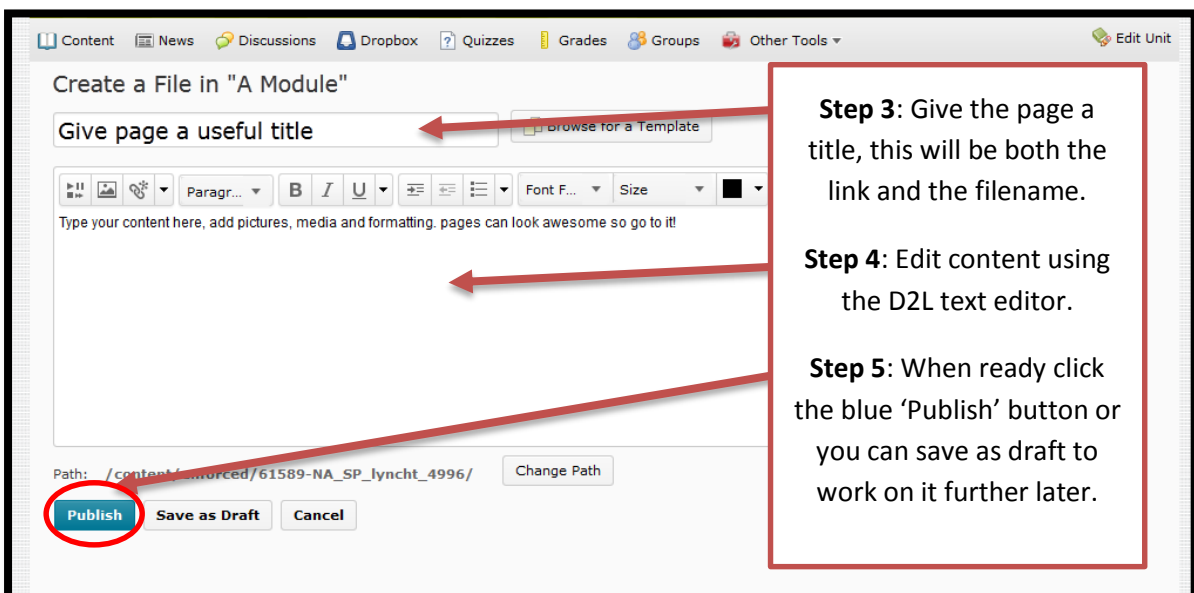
Content News Discussions Dropbox Quizzes Grades Groups Other Tools Edit Unit

Create a File in "A Module"

Give page a useful title

Browse for a Template

Paragr... B I U Font F... Size

Type your content here, add pictures, media and formatting. pages can look awesome so go to it!

Path: /content/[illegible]nforced/61589-NA_SP_lyncht_4996/ Change Path

Publish Save as Draft Cancel

**Step 3**: Give the page a title, this will be both the link and the filename.

**Step 4**: Edit content using the D2L text editor.

**Step 5**: When ready click the blue 'Publish' button or you can save as draft to work on it further later.